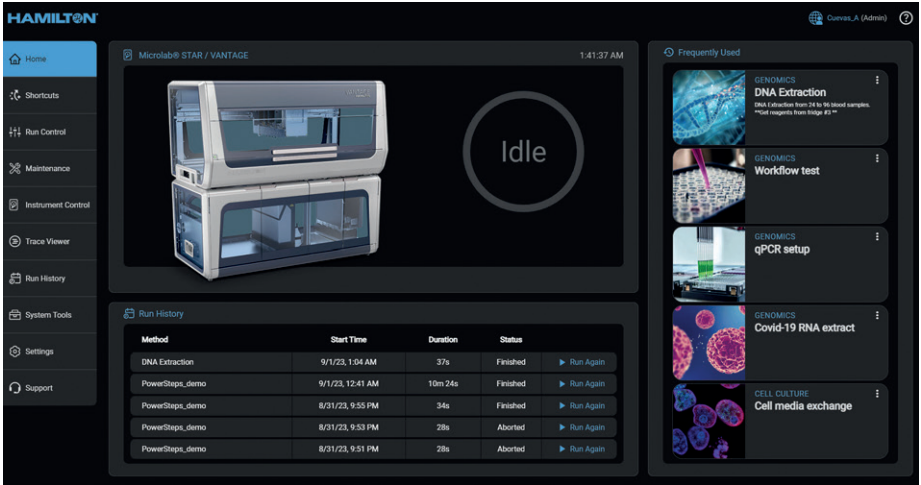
HAMILTON

Cuevas_A (Admin) ?

Home
Shortcuts
Run Control
Maintenance
Instrument Control
Trace Viewer
Run History
System Tools
Settings
Support

Microlab® STAR / VANTAGE 1:41:37 AM

VANTAGE

Idle

Run History

| Method | Start Time | Duration | Status | |
|---|---|---|---|---|
| DNA Extraction | 9/1/23, 1:04 AM | 37s | Finished | ▶ Run Again |
| PowerSteps_demo | 9/1/23, 12:41 AM | 10m 24s | Finished | ▶ Run Again |
| PowerSteps_demo | 8/31/23, 9:55 PM | 34s | Finished | ▶ Run Again |
| PowerSteps_demo | 8/31/23, 9:53 PM | 28s | Aborted | ▶ Run Again |
| PowerSteps_demo | 8/31/23, 9:51 PM | 28s | Aborted | ▶ Run Again |

Frequently Used

GENOMICS
DNA Extraction
DNA Extraction from 24 to 96 blood samples.
**Get reagents from fridge #3**

GENOMICS
Workflow test

GENOMICS
qPCR setup

GENOMICS
Covid-19 RNA extract

CELL CULTURE
Cell media exchange